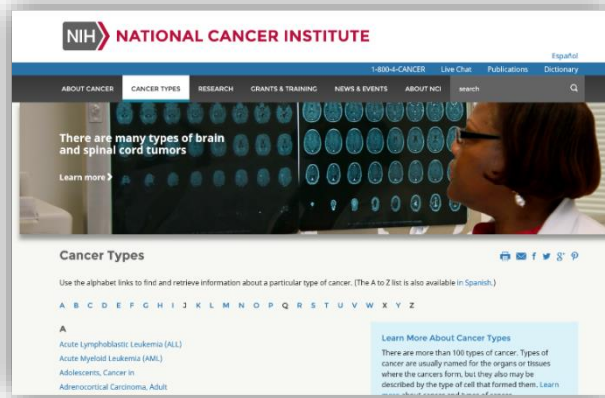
NIH NATIONAL CANCER INSTITUTE

Español

1-800-4-CANCER Live Chat Publications Dictionary

ABOUT CANCER CANCER TYPES RESEARCH GRANTS & TRAINING NEWS & EVENTS ABOUT NCI search

There are many types of brain and spinal cord tumors

Learn more

Cancer Types

Use the alphabet links to find and retrieve information about a particular type of cancer. (The A to Z list is also available in Spanish.)

A B C D E F G H I J K L M N O P Q R S T U V W X Y Z

A

Acute Lymphoblastic Leukemia (ALL)

Acute Myeloid Leukemia (AML)

Adolescents, Cancer in

Adrenocortical Carcinoma, Adult

Learn More About Cancer Types

There are more than 100 types of cancer. Types of cancer are usually named for the organs or tissues where the cancers form, but they also may be described by the type of cell that formed them. Learn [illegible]